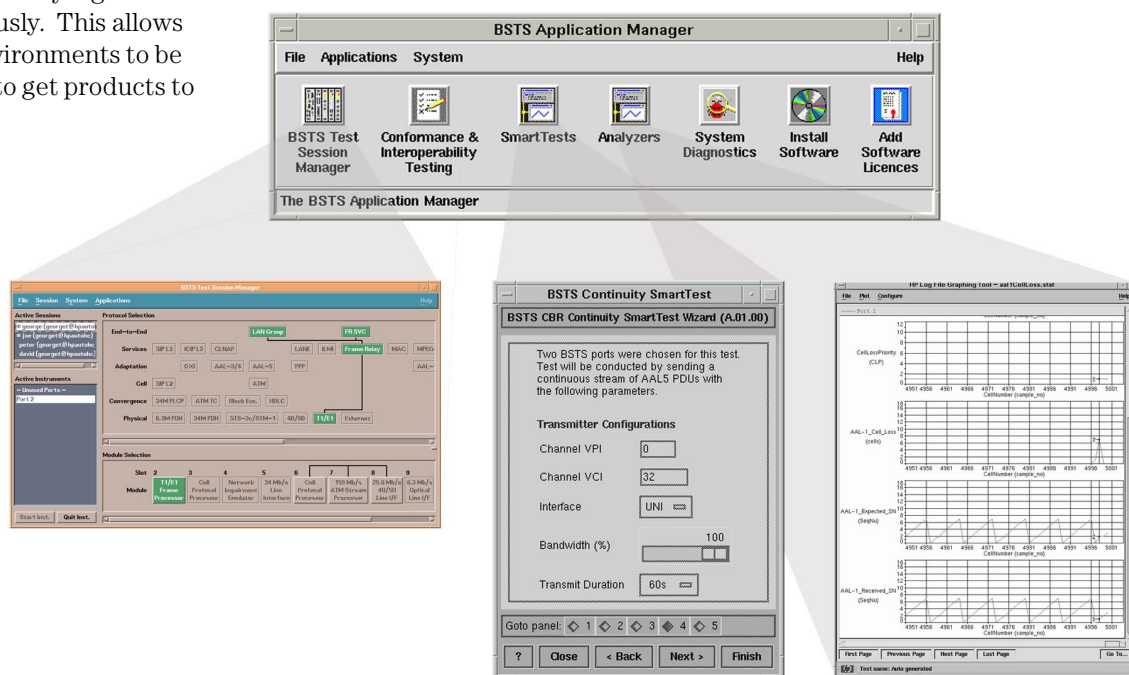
usly. This allows
vironments to be
to get products to

BSTS Application Manager

File Applications System Help

BSTS Test Session Manager
Conformance & Interoperability Testing
SmartTests
Analyzers
System Diagnostics
Install Software
Add Software Licences

The BSTS Application Manager

BSTS Test Session Manager

File Session System Applications Help

Active Sessions
george (georget@hpautoi
joe (georget@hpautohc)
peter (georget@hpautohc)
david (georget@hpautohc)

Active Instruments
— Unused Ports —
Port 2

Start Inst. Quit Inst.

Protocol Selection

End-to-End LAN Group FR SVC

Services SIP L3 ICIP L3 CLNAP LANE ILMI Frame Relay MAC MPEG

Adaptation DXI AAL-3/4 AAL-5 PPP AAL-

Cell SIP L2 ATM

Convergence 34M PLCP ATM TC Block Enc. HDLC

Physical 8.3M PDH 34M PDH STS-3c/STM-1 4B/5B T1/E1 Ethernet

Module Selection

Slot 2 3 4 5 6 7 8 9

Module T1/E1 Frame Processor | Cell Protocol Processor | Network Impairment Emulator | 34 Mb/s Line Interface | Cell Protocol Processor | 155 Mb/s ATM Stream Processor | 25.6 Mb/s 4B/5B Line I/F | 6.3 Mb/s Optical Line I/F

BSTS Continuity SmartTest

BSTS CBR Continuity SmartTest Wizard (A.01.00)

Two BSTS ports were chosen for this test. Test will be conducted by sending a continuous stream of AAL5 PDUs with the following parameters.

Transmitter Configurations

Channel VPI 0

Channel VCI 32

Interface UNI

Bandwidth (%) 100

Transmit Duration 60s

Goto panel: 1 2 3 4 5

? Close < Back Next > Finish

HP Log File Graphing Tool – aal1CellLoss.stat

File Plot Configure Help

Port 1

CellLossPriority (CLP)

AAL-1_Cell_Loss (cells)

AAL-1_Expected_SN (SeqNu)

AAL-1_Received_SN (SeqNu)

4951 4956 4961 4966 4971 4976 4981 4986 4991 4996 5001
CellNumber (sample_no)

First Page Previous Page Next Page Last Page Go To...

Test name: Auto generated